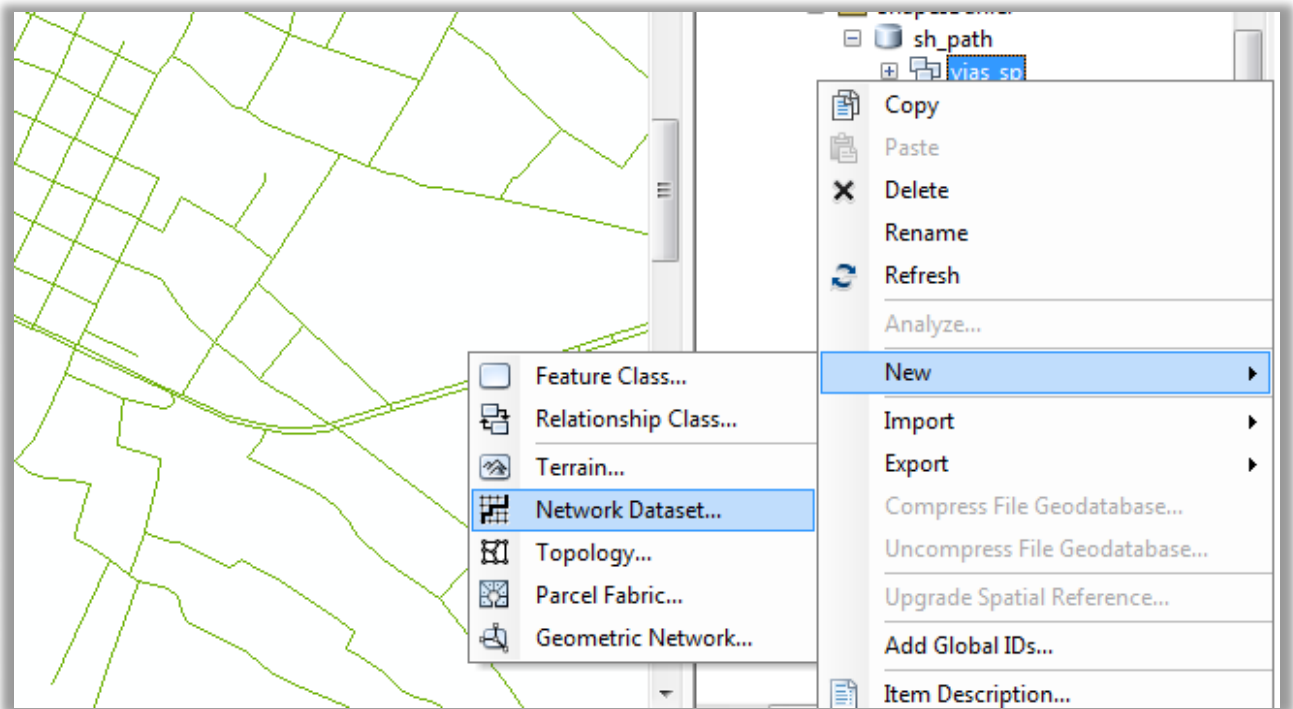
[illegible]
sh_path
vias_sp

Copy
Paste
Delete
Rename
Refresh
Analyze...
New
Import
Export
Compress File Geodatabase...
Uncompress File Geodatabase...
Upgrade Spatial Reference...
Add Global IDs...
Item Description...

Feature Class...
Relationship Class...
Terrain...
Network Dataset...
Topology...
Parcel Fabric...
Geometric Network...